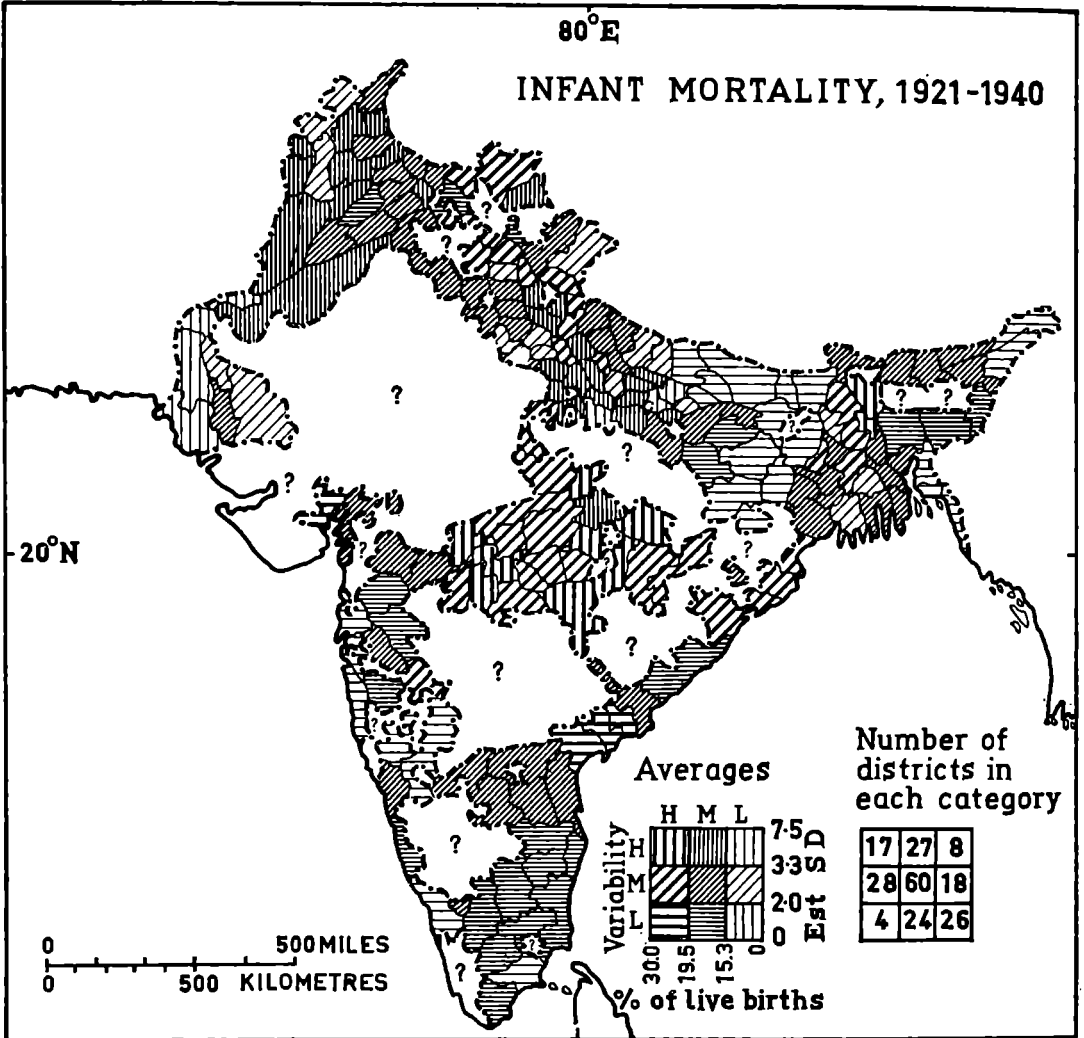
80°E

INFANT MORTALITY, 1921-1940

20°N

?
?
?
?
?
?
?
?
?
?
?
?
?
?

Averages
H M L
Variability
H
M
L
7·5
3·3
2·0
0
Est SD
30·0 19·5 15·3
% of live births

Number of districts in each category

| 17 | 27 | 8 |
|---|---|---|
| 28 | 60 | 18 |
| 4 | 24 | 26 |

0 500 MILES
0 500 KILOMETRES